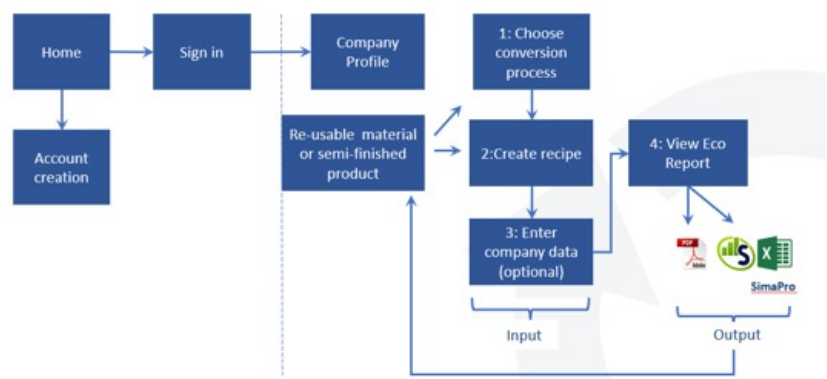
Home

Sign in

Account creation

Company Profile

Re-usable material or semi-finished product

1: Choose conversion process

2:Create recipe

3: Enter company data (optional)

4: View Eco Report

PDF

SimaPro

Input

Output